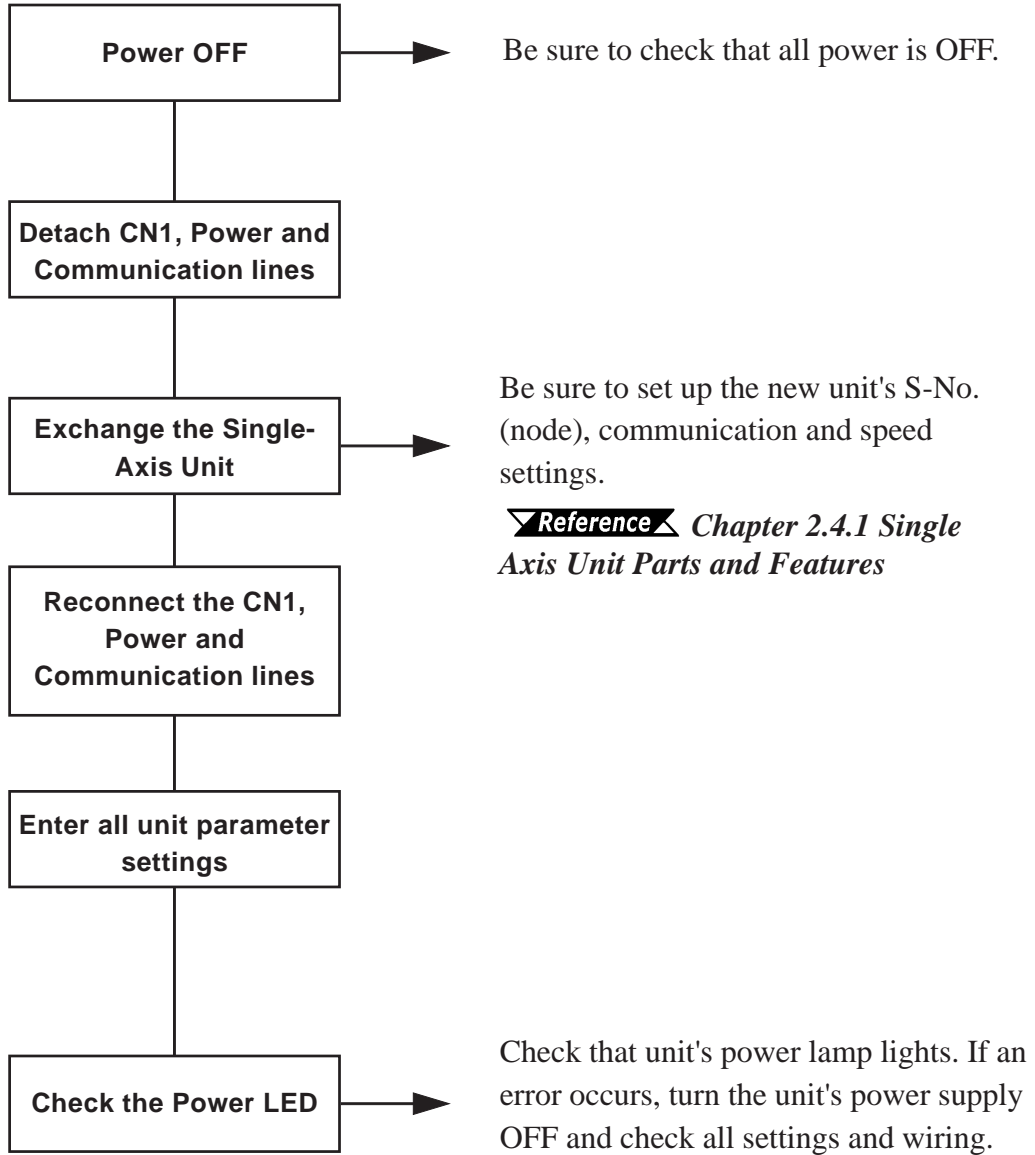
Power OFF

Be sure to check that all power is OFF.

Detach CN1, Power and Communication lines

Exchange the Single-Axis Unit

Be sure to set up the new unit's S-No. (node), communication and speed settings.

Reference Chapter 2.4.1 Single Axis Unit Parts and Features

Reconnect the CN1, Power and Communication lines

Enter all unit parameter settings

Check the Power LED

Check that unit's power lamp lights. If an error occurs, turn the unit's power supply OFF and check all settings and wiring.